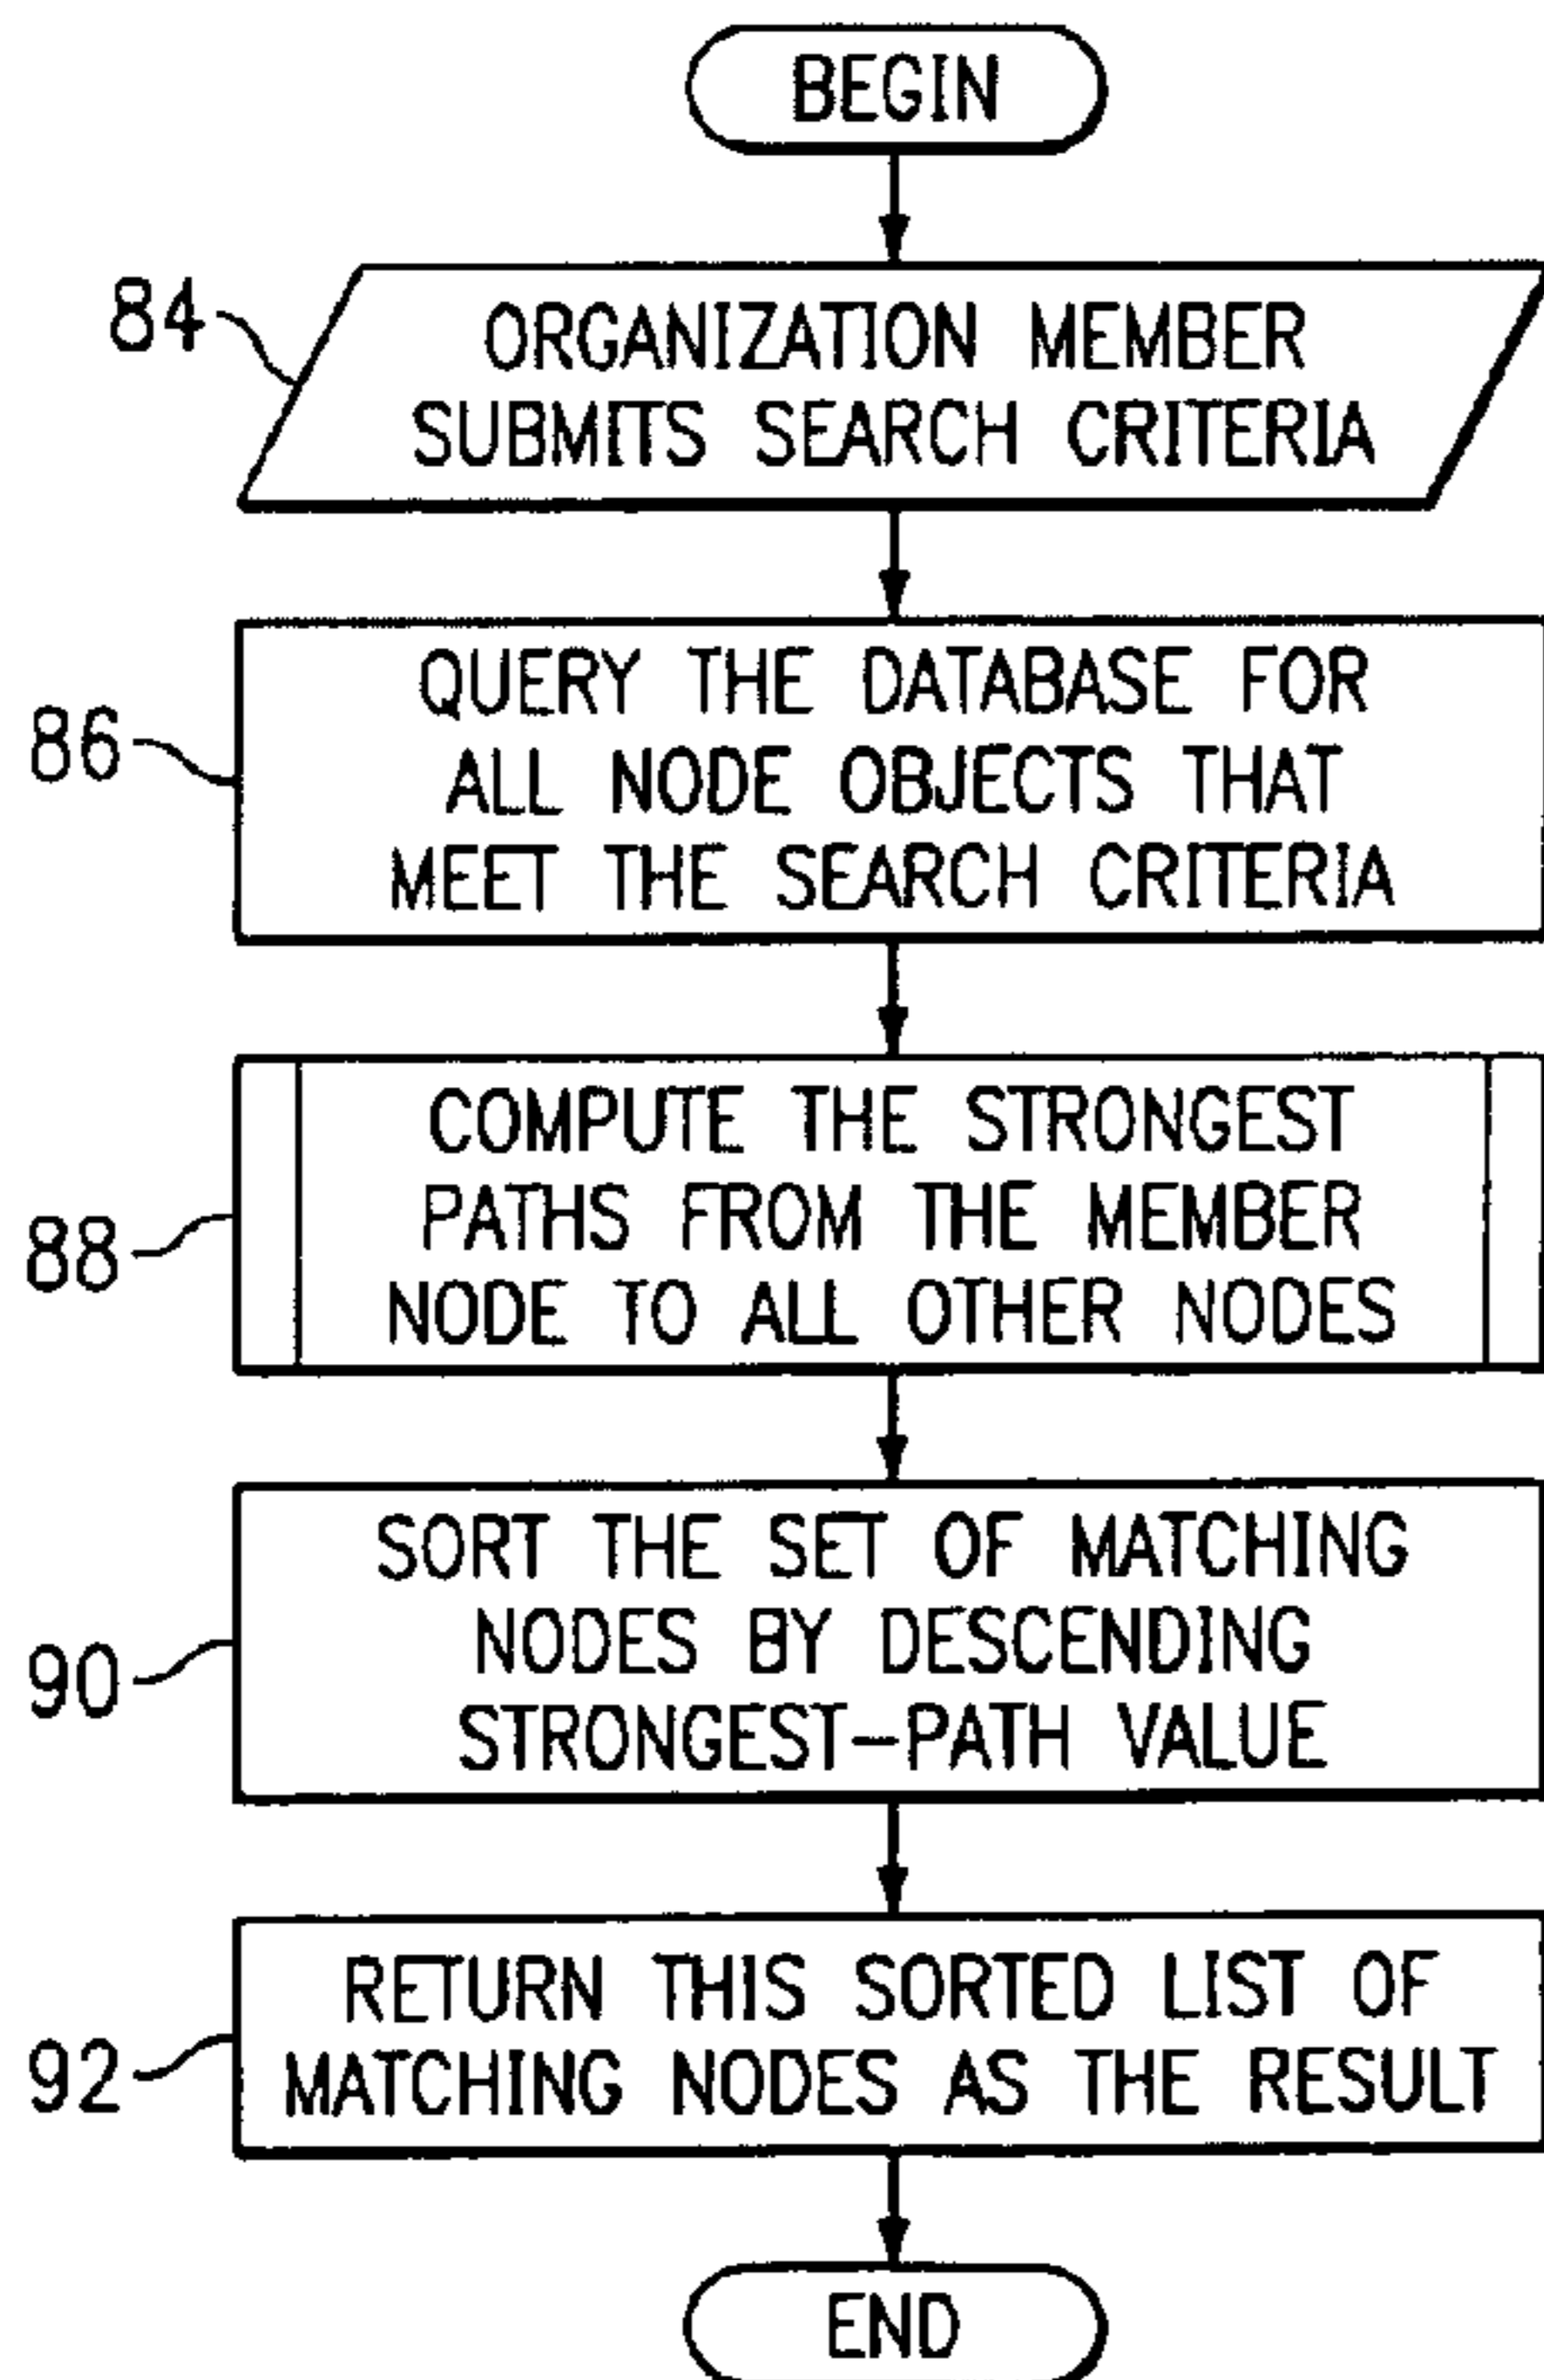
BEGIN

84

ORGANIZATION MEMBER SUBMITS SEARCH CRITERIA

86

QUERY THE DATABASE FOR ALL NODE OBJECTS THAT MEET THE SEARCH CRITERIA

88

COMPUTE THE STRONGEST PATHS FROM THE MEMBER NODE TO ALL OTHER NODES

90

SORT THE SET OF MATCHING NODES BY DESCENDING STRONGEST-PATH VALUE

92

RETURN THIS SORTED LIST OF MATCHING NODES AS THE RESULT

END